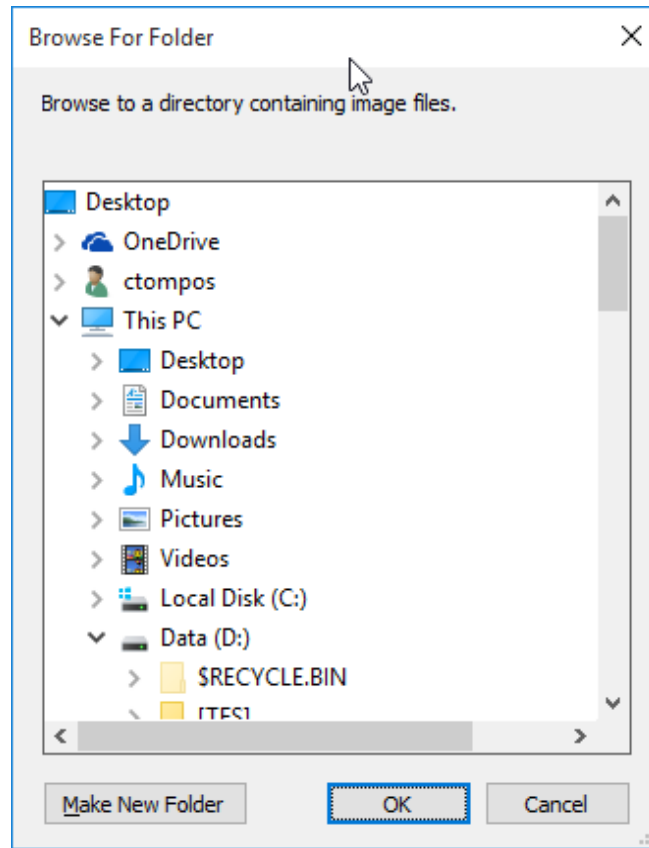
Browse For Folder

Browse to a directory containing image files.

Desktop
OneDrive
ctompos
This PC
Desktop
Documents
Downloads
Music
Pictures
Videos
Local Disk (C:)
Data (D:)
$RECYCLE.BIN
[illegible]

Make New Folder
OK
Cancel